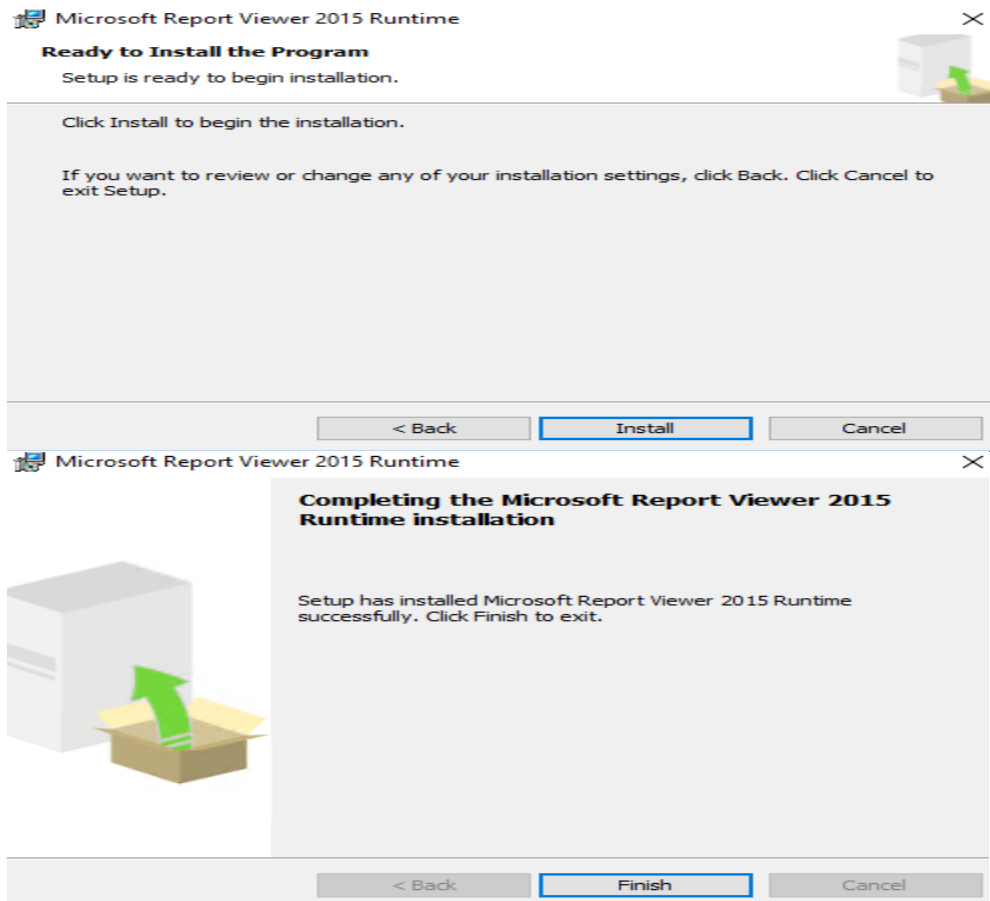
Microsoft Report Viewer 2015 Runtime

Ready to Install the Program

Setup is ready to begin installation.

Click Install to begin the installation.

If you want to review or change any of your installation settings, click Back. Click Cancel to exit Setup.

< Back
Install
Cancel

Microsoft Report Viewer 2015 Runtime

Completing the Microsoft Report Viewer 2015 Runtime installation

Setup has installed Microsoft Report Viewer 2015 Runtime successfully. Click Finish to exit.

< Back
Finish
Cancel